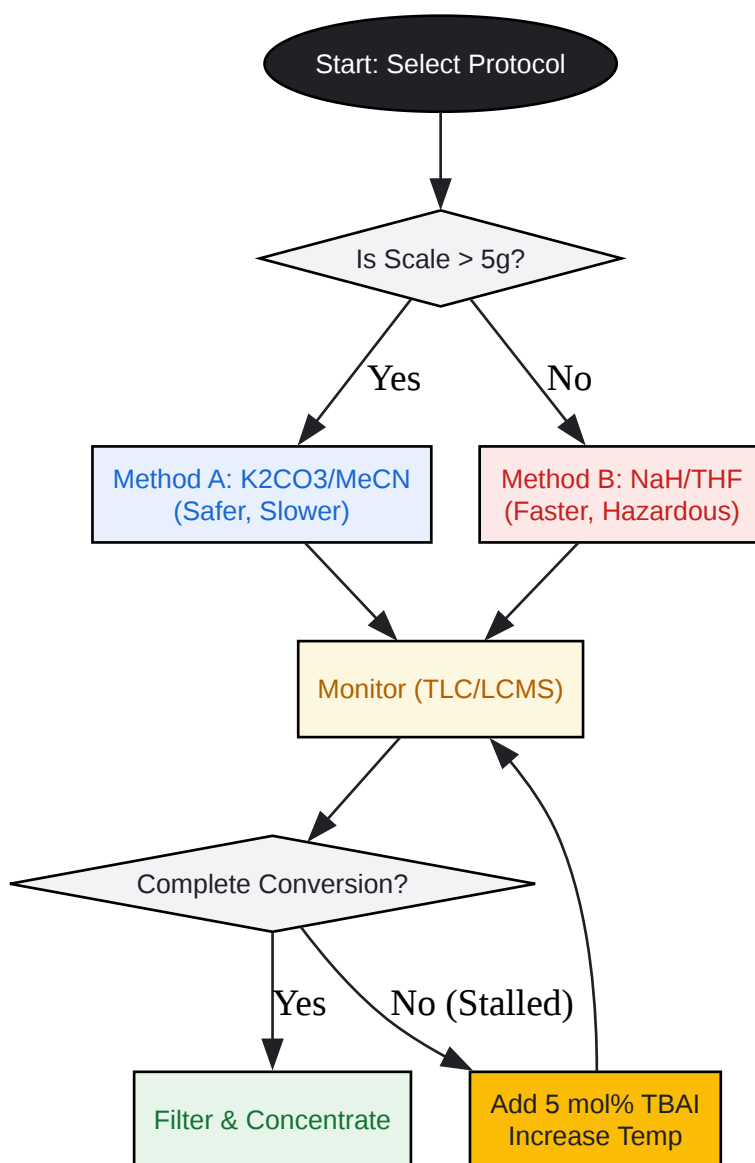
Start: Select Protocol

Is Scale > 5g?

Yes

No

Method A: K2CO3/MeCN (Safer, Slower)

Method B: NaH/THF (Faster, Hazardous)

Monitor (TLC/LCMS)

Complete Conversion?

Yes

No (Stalled)

Filter & Concentrate

Add 5 mol% TBAI Increase Temp